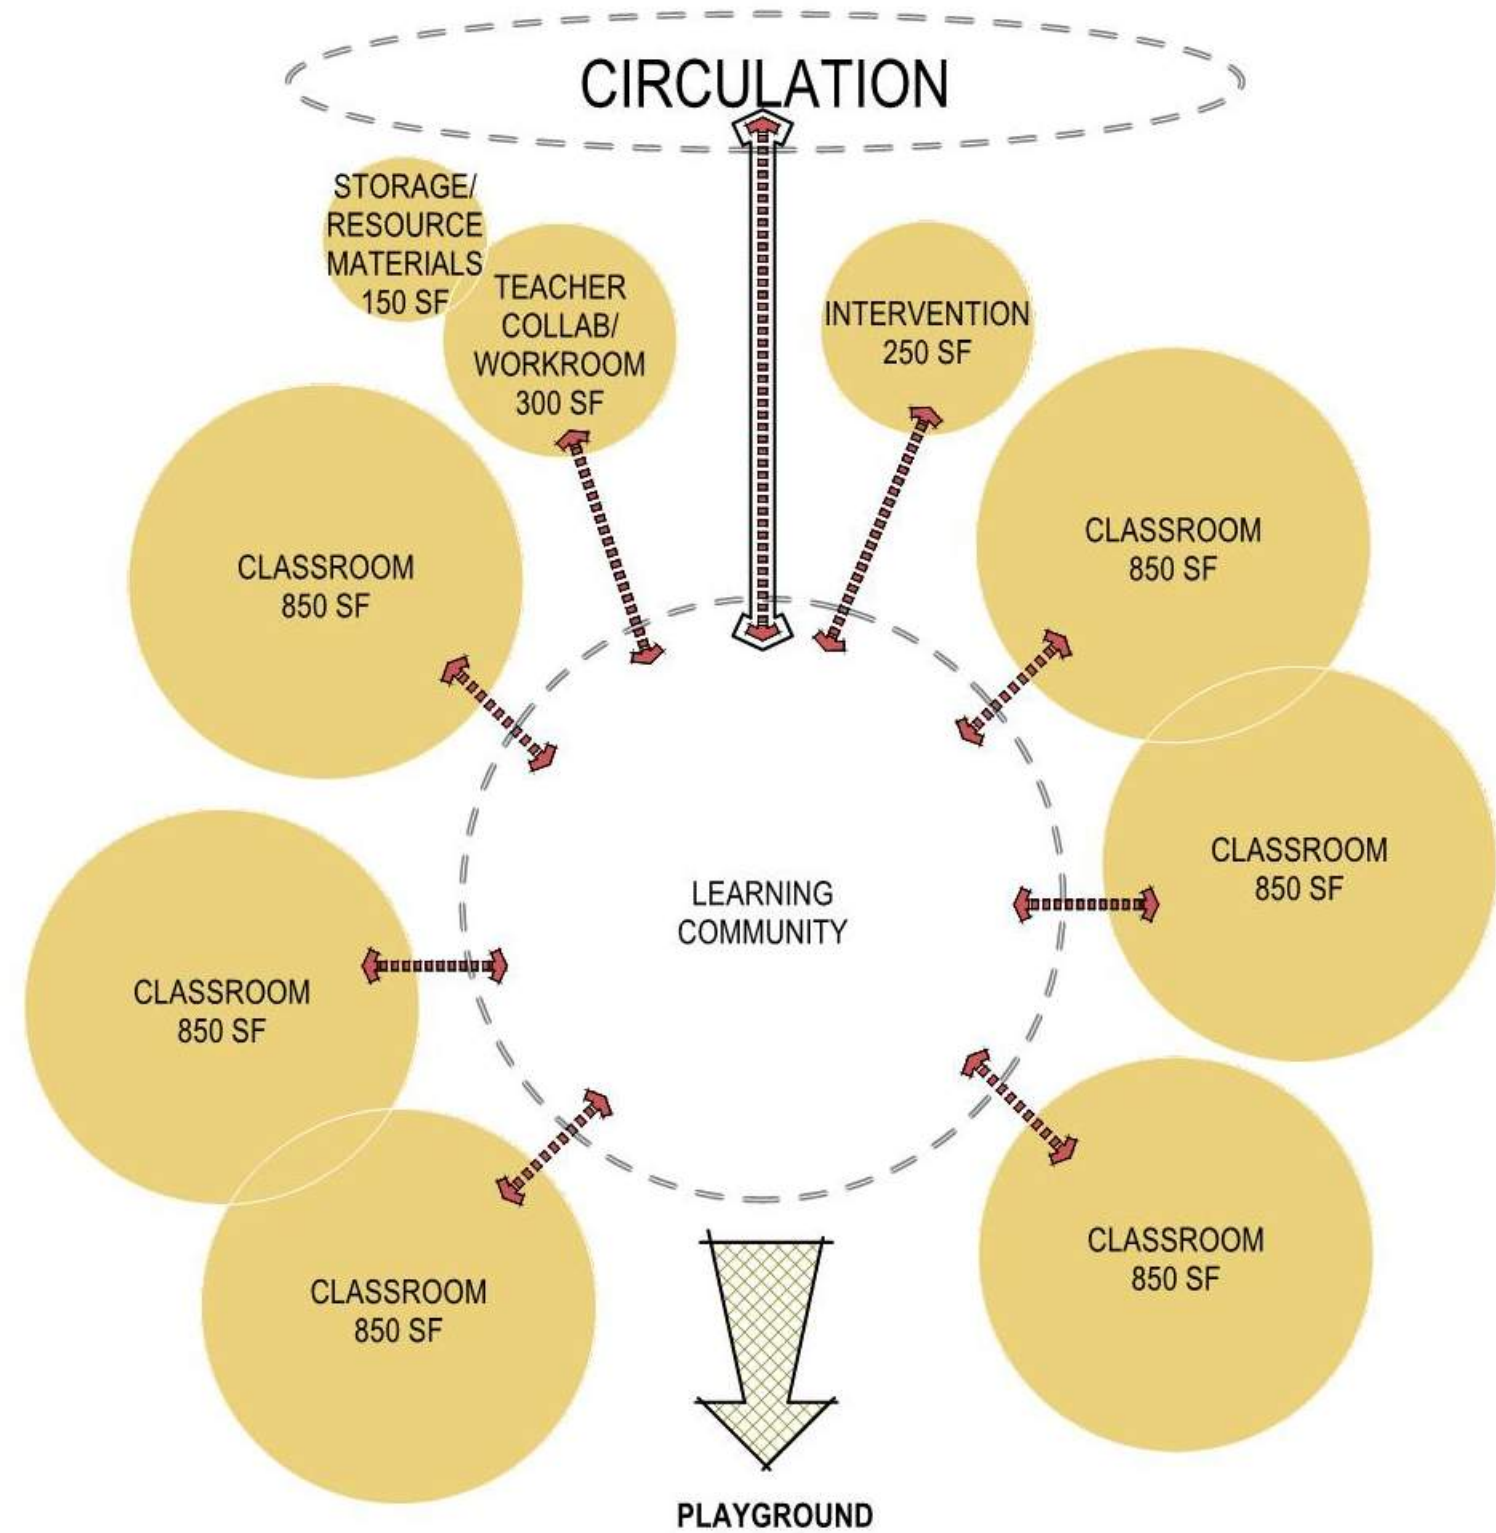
CIRCULATION

STORAGE/ RESOURCE MATERIALS 150 SF

TEACHER COLLAB/ WORKROOM 300 SF

INTERVENTION 250 SF

CLASSROOM 850 SF

CLASSROOM 850 SF

CLASSROOM 850 SF

LEARNING COMMUNITY

CLASSROOM 850 SF

CLASSROOM 850 SF

CLASSROOM 850 SF

PLAYGROUND